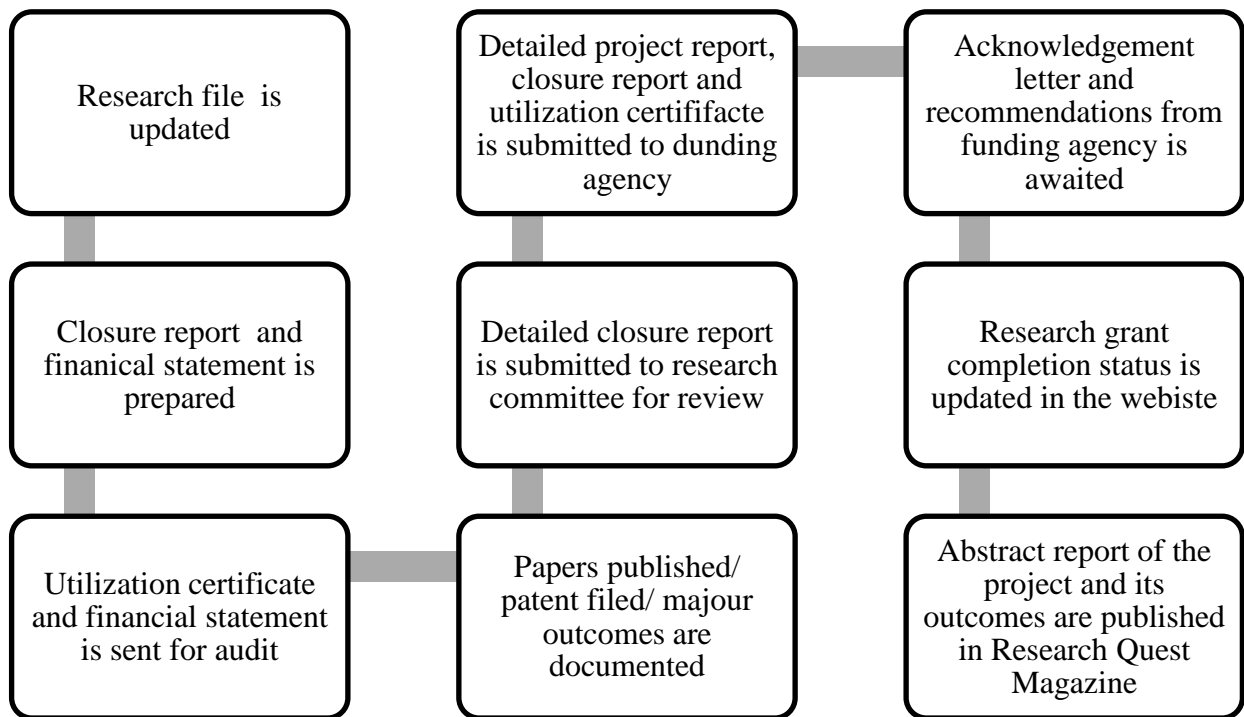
Research file is updated

Closure report and finanical statement is prepared

Utilization certificate and financial statement is sent for audit

Papers published/ patent filed/ majour outcomes are documented

Detailed closure report is submitted to research committee for review

Detailed project report, closure report and utilization certififacte is submitted to dunding agency

Acknowledgement letter and recommendations from funding agency is awaited

Research grant completion status is updated in the webiste

Abstract report of the project and its outcomes are published in Research Quest Magazine